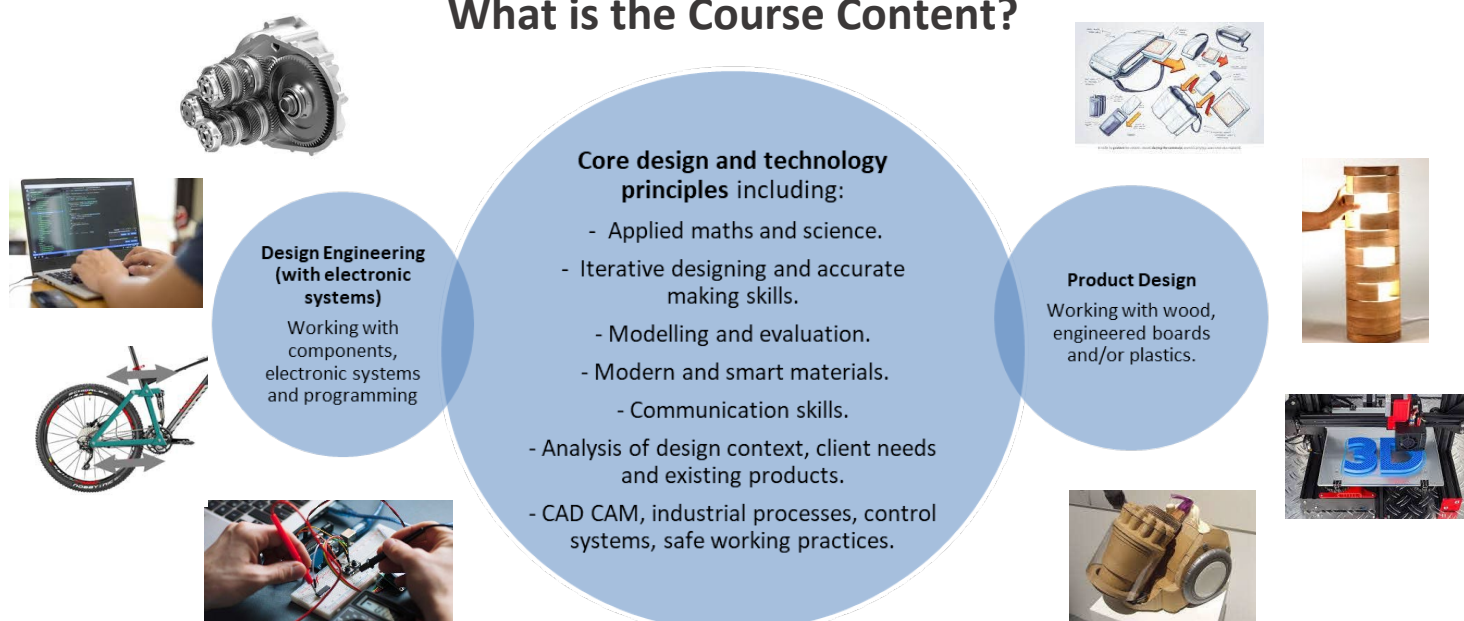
What is the Course Content?

Design Engineering (with electronic systems)

Working with components, electronic systems and programming

Core design and technology principles including:

- Applied maths and science.

- Iterative designing and accurate making skills.

- Modelling and evaluation.

- Modern and smart materials.

- Communication skills.

- Analysis of design context, client needs and existing products.

- CAD CAM, industrial processes, control systems, safe working practices.

Product Design

Working with wood, engineered boards and/or plastics.

3D